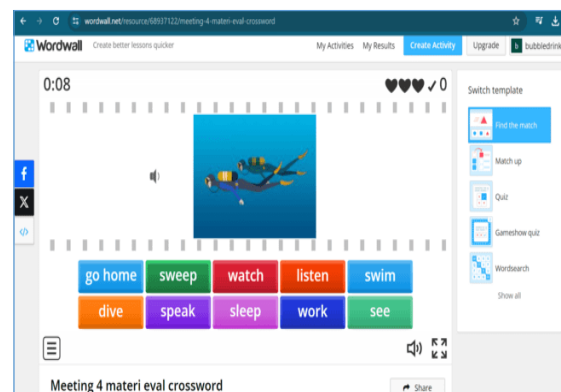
wordwall.net/resource/68937122/meeting-4-materi-eval-crossword

Wordwall Create better lessons quicker My Activities My Results Create Activity Upgrade bubbledrink

0:08 ✓0

go home sweep watch listen swim
dive speak sleep work see

Meeting 4 materi eval crossword

Share

Switch template
Find the match
Match up
Quiz
Gameshow quiz
Wordsearch
Show all